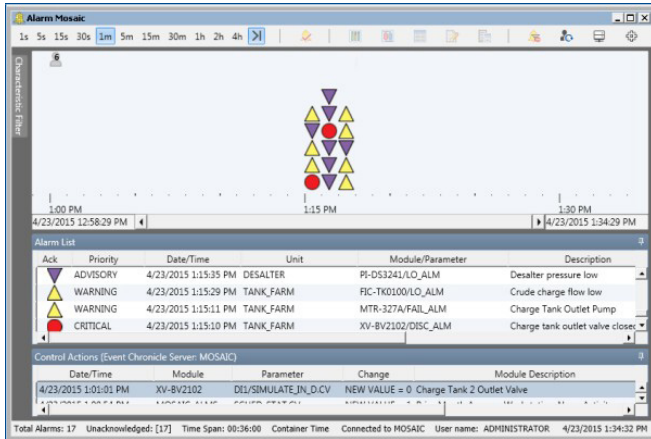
Alarm Mosaic

1s 5s 15s 30s 1m 5m 15m 30m 1h 2h 4h

Characteristic Filter

6

1:00 PM
4/23/2015 12:58:29 PM

1:15 PM

1:30 PM
4/23/2015 1:34:29 PM

Alarm List

| Ack | Priority | Date/Time | Unit | Module/Parameter | Description |
|---|---|---|---|---|---|
| | ADVISORY | 4/23/2015 1:15:35 PM | DESALTER | PI-DS3241/LO_ALM | Desalter pressure low |
| | WARNING | 4/23/2015 1:15:29 PM | TANK_FARM | FIC-TK0100/LO_ALM | Crude charge flow low |
| | WARNING | 4/23/2015 1:15:11 PM | TANK_FARM | MTR-327A/FAIL_ALM | Charge Tank Outlet Pump |
| | CRITICAL | 4/23/2015 1:15:10 PM | TANK_FARM | XV-BV2102/DISC_ALM | Charge tank outlet valve closed |

Control Actions [Event Chronicle Server: MOSAIC]

| Date/Time | Module | Parameter | Change | Module Description |
|---|---|---|---|---|
| 4/23/2015 1:01:01 PM | XV-BV2102 | DI1/SIMULATE_IN_D.CV | NEW VALUE = 0 | Charge Tank 2 Outlet Valve |
| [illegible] | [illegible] | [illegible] | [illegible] | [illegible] |

Total Alarms: 17 Unacknowledged: [17] Time Span: 00:36:00 Container Time Connected to MOSAIC User name: ADMINISTRATOR 4/23/2015 1:34:32 PM